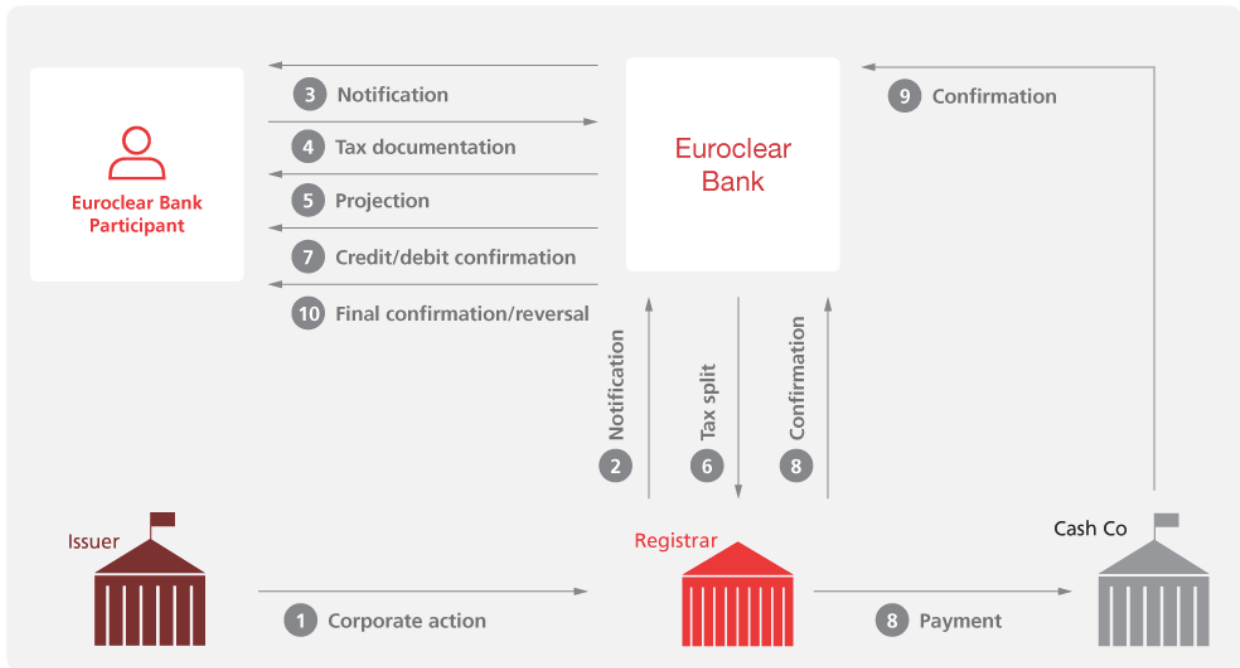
Euroclear Bank Participant

3 Notification

4 Tax documentation

5 Projection

7 Credit/debit confirmation

10 Final confirmation/reversal

Euroclear Bank

9 Confirmation

2 Notification

6 Tax split

8 Confirmation

Issuer

Registrar

Cash Co

1 Corporate action

8 Payment